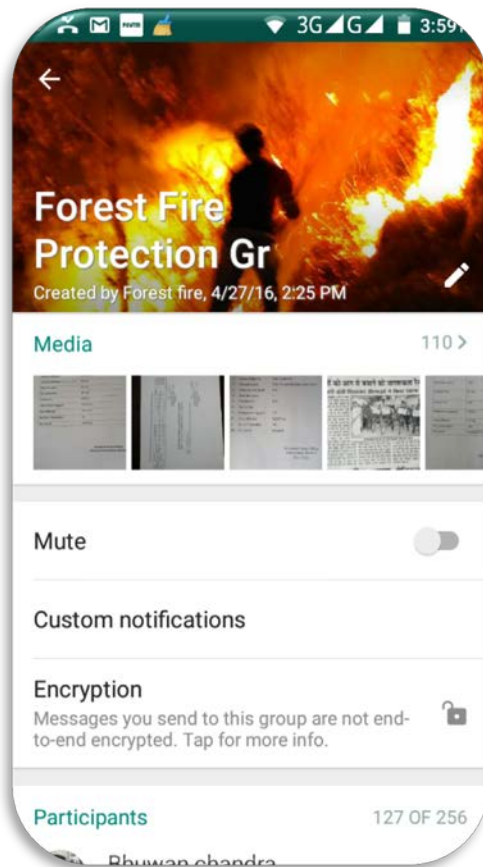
3G 3:59

Forest Fire Protection Gr

Created by Forest fire, 4/27/16, 2:25 PM

Media

110 >

Mute

Custom notifications

Encryption

Messages you send to this group are not end-to-end encrypted. Tap for more info.

Participants

127 OF 256

Bhuwan chandra